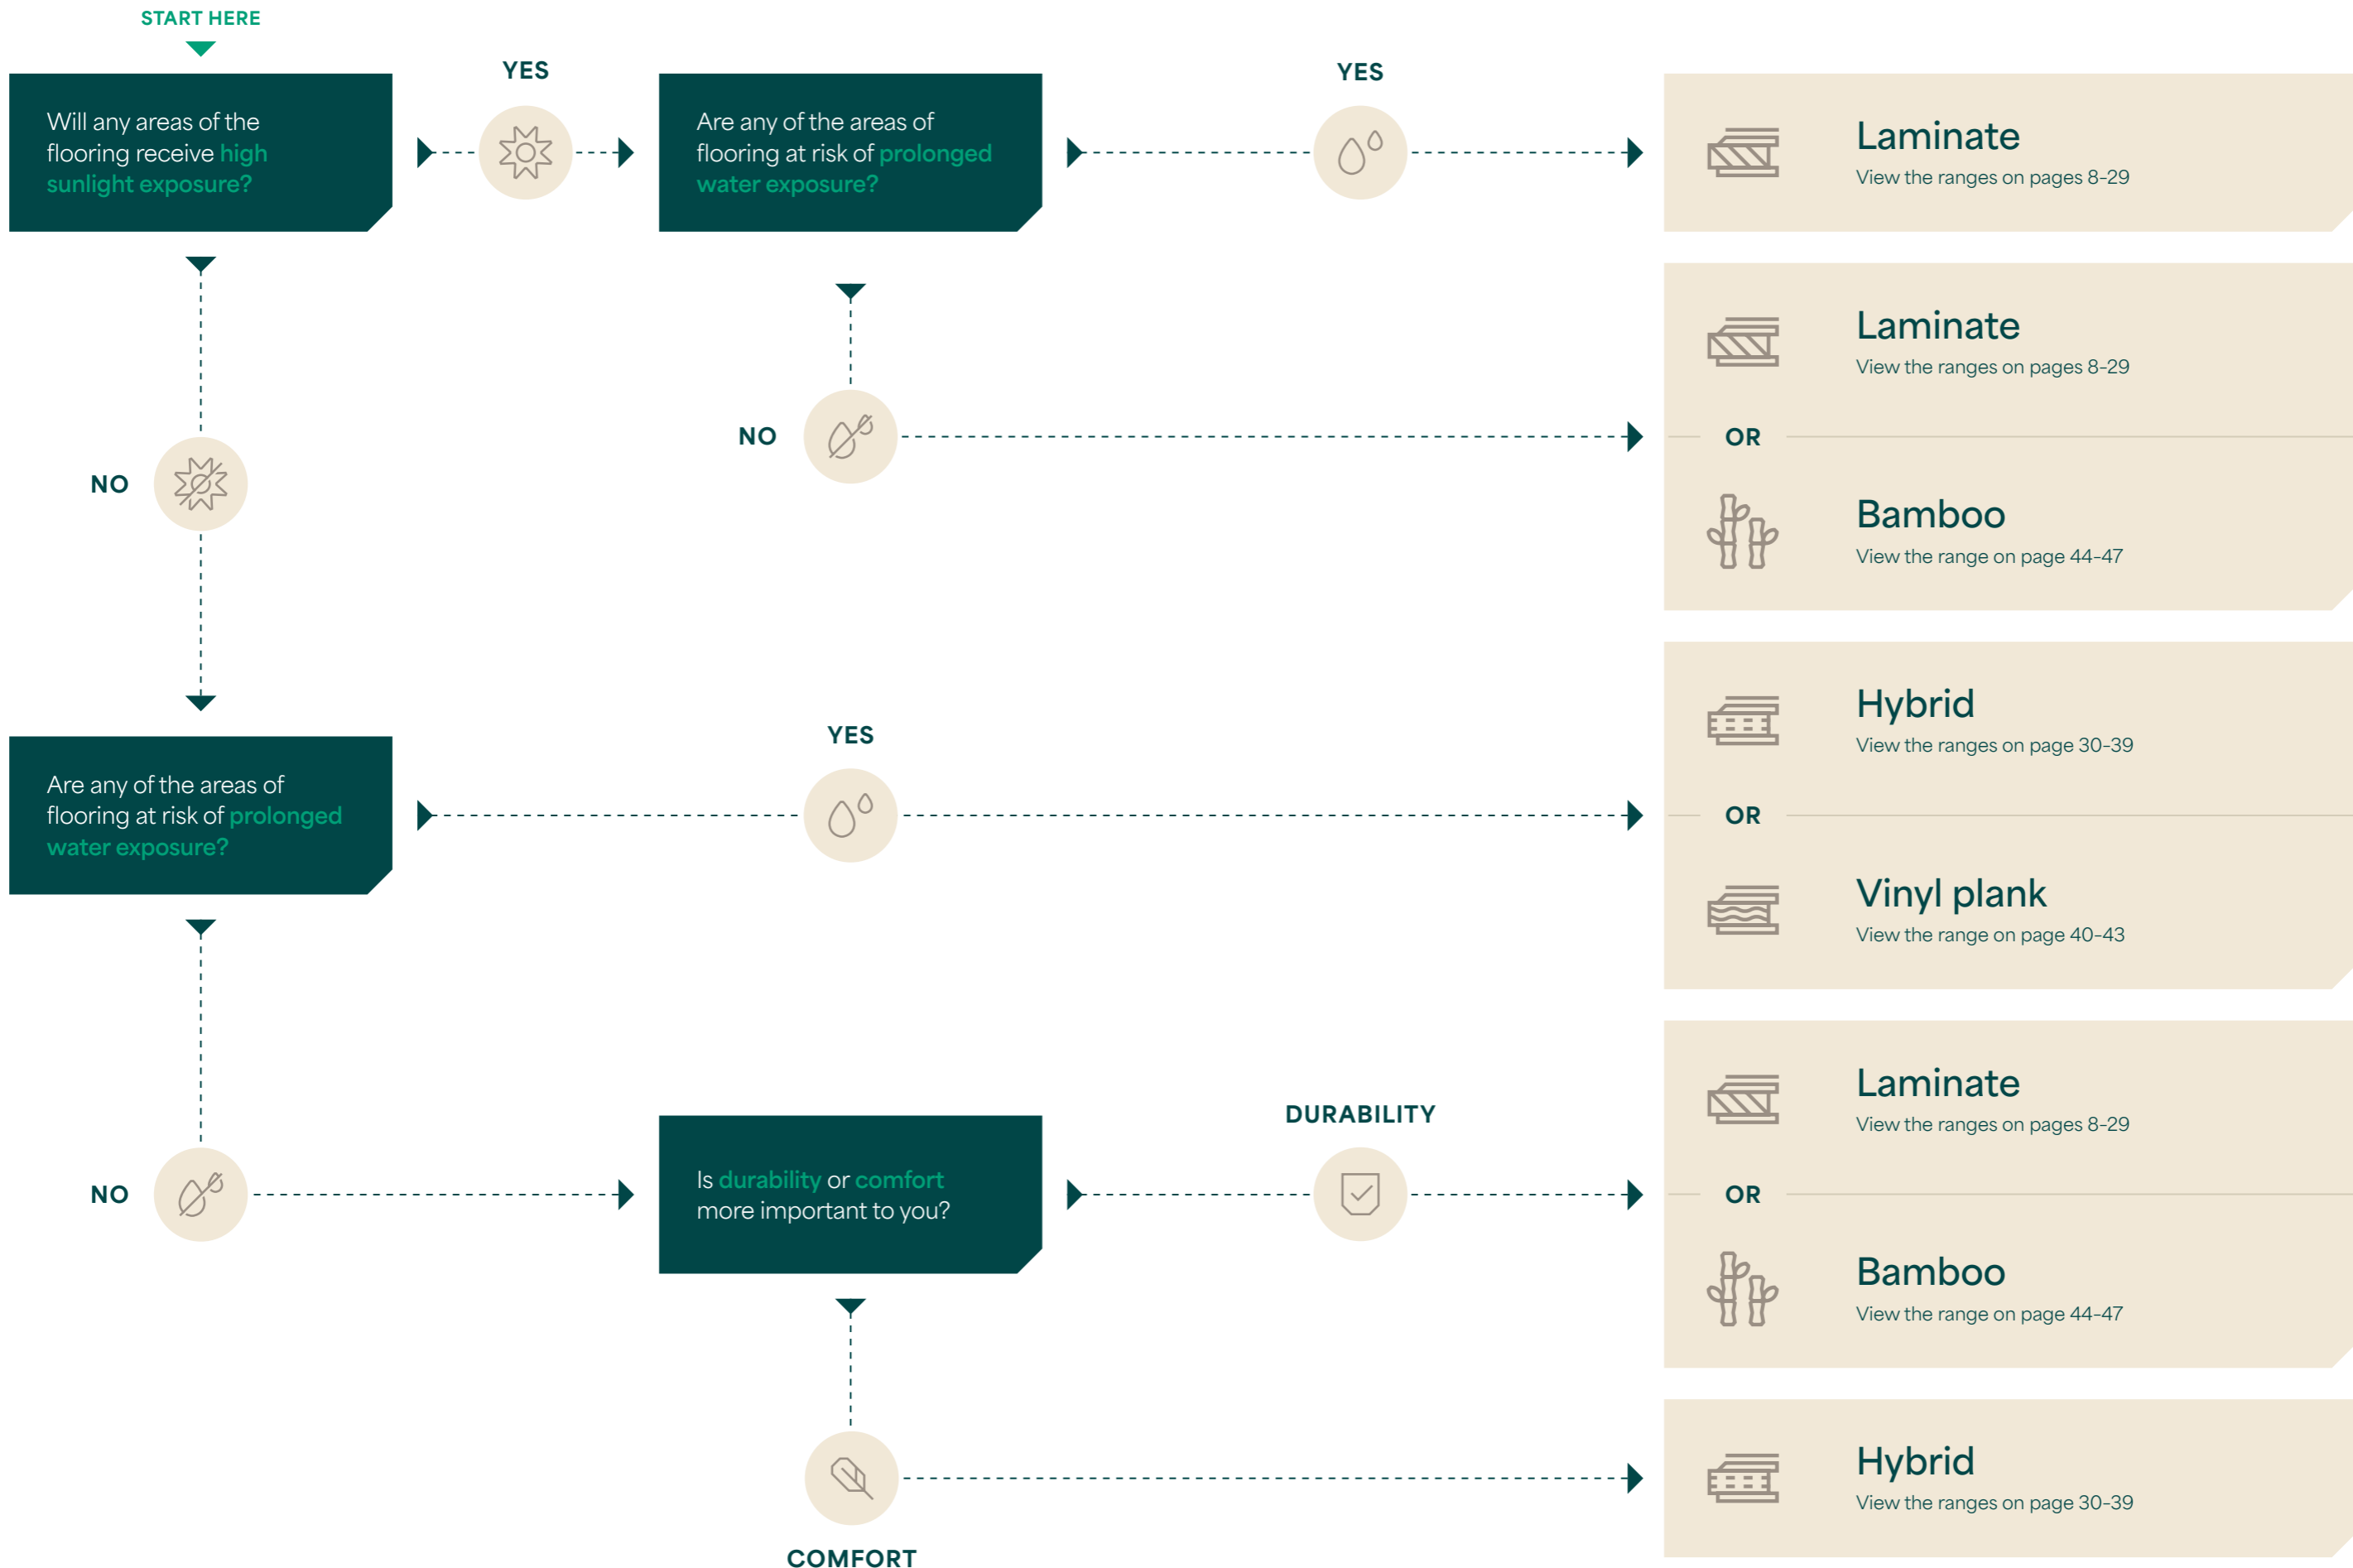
START HERE

Will any areas of the flooring receive high sunlight exposure?

YES

Are any of the areas of flooring at risk of prolonged water exposure?

YES

Laminate
View the ranges on pages 8-29

NO

Laminate
View the ranges on pages 8-29

OR

Bamboo
View the range on page 44-47

NO

Are any of the areas of flooring at risk of prolonged water exposure?

YES

Hybrid
View the ranges on page 30-39

OR

Vinyl plank
View the range on page 40-43

NO

Is durability or comfort more important to you?

DURABILITY

Laminate
View the ranges on pages 8-29

OR

Bamboo
View the range on page 44-47

COMFORT

Hybrid
View the ranges on page 30-39